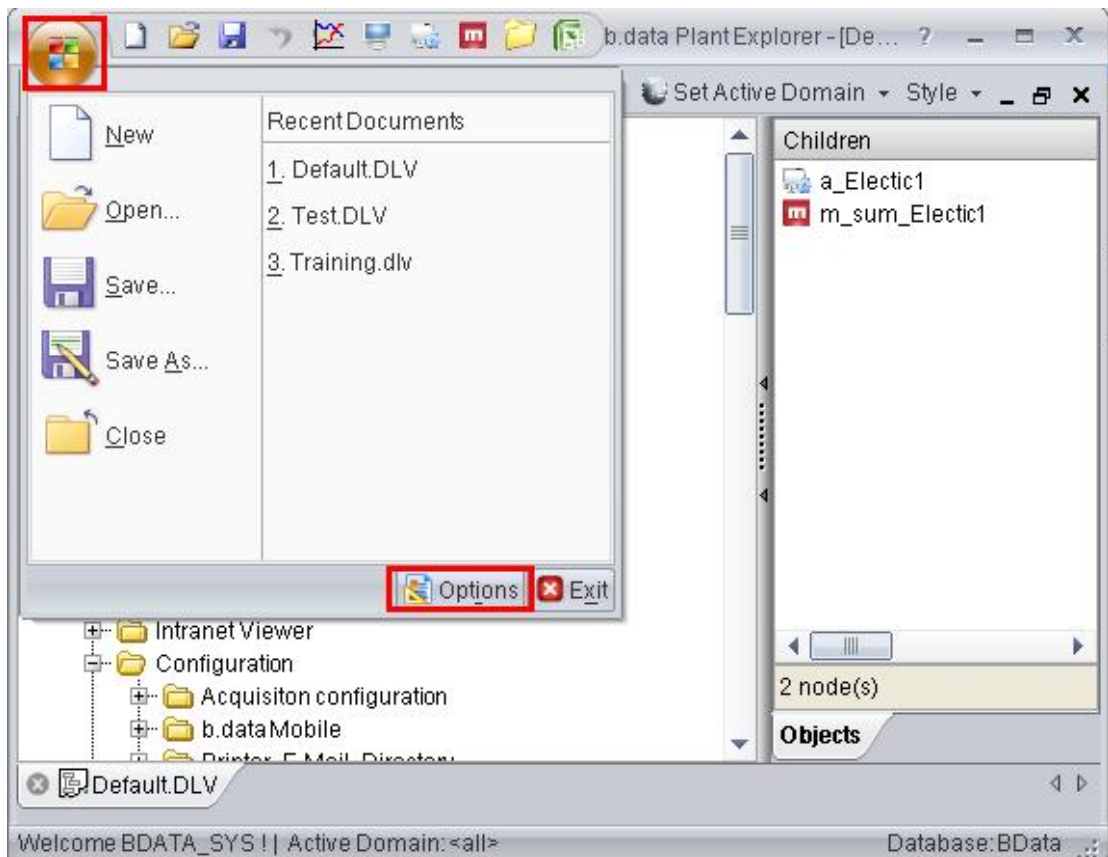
b.data Plant Explorer - [De... ? _ ☐ X

Set Active Domain ▾ Style ▾ _ ☐ X

New
Open...
Save...
Save As...
Close

Recent Documents
1. Default.DLV
2. Test.DLV
3. Training.dlv

Options Exit

Children
a_Electic1
m_sum_Electic1

Intranet Viewer
Configuration
Acquisiton configuration
b.dataMobile
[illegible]

2 node(s)

Objects

Default.DLV

Welcome BDATA_SYS ! | Active Domain: <all>

Database: BData